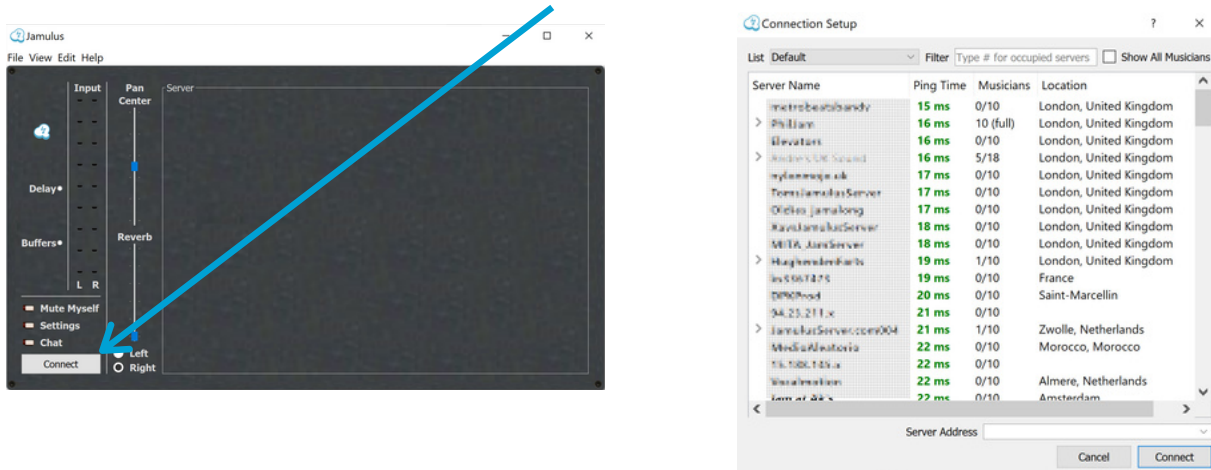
Jamulus
File View Edit Help
Input
Pan
Center
Server
Delay
Buffers
Reverb
L R
Mute Myself
Settings
Chat
Connect
Left
Right

Connection Setup
?
List Default
Filter Type # for occupied servers
Show All Musicians

| Server Name | Ping Time | Musicians | Location |
|---|---|---|---|
| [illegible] | 15 ms | 0/10 | London, United Kingdom |
| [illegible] | 16 ms | 10 (full) | London, United Kingdom |
| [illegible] | 16 ms | 0/10 | London, United Kingdom |
| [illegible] | 16 ms | 5/18 | London, United Kingdom |
| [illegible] | 17 ms | 0/10 | London, United Kingdom |
| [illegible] | 17 ms | 0/10 | London, United Kingdom |
| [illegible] | 17 ms | 0/10 | London, United Kingdom |
| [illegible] | 18 ms | 0/10 | London, United Kingdom |
| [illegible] | 18 ms | 0/10 | London, United Kingdom |
| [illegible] | 19 ms | 1/10 | London, United Kingdom |
| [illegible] | 19 ms | 0/10 | France |
| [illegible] | 20 ms | 0/10 | Saint-Marcellin |
| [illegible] | 21 ms | 0/10 | |
| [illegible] | 21 ms | 1/10 | Zwolle, Netherlands |
| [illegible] | 22 ms | 0/10 | Morocco, Morocco |
| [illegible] | 22 ms | 0/10 | |
| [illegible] | 22 ms | 0/10 | Almere, Netherlands |
| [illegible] | 22 ms | 0/10 | Amsterdam |

Server Address
Cancel
Connect